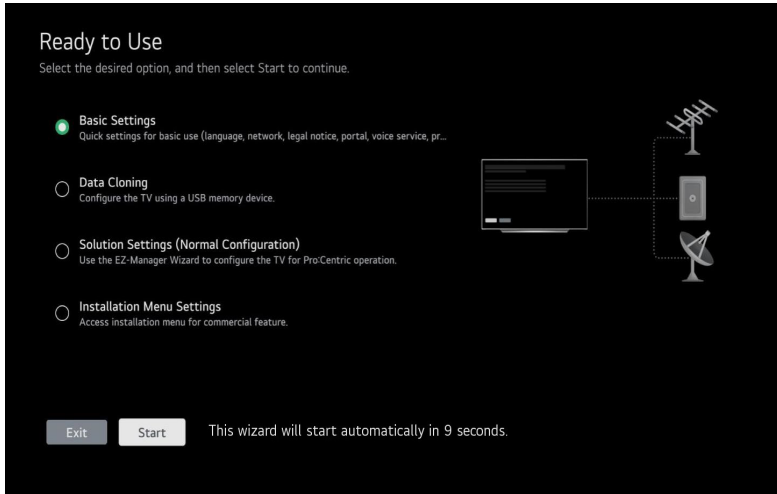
Ready to Use
Select the desired option, and then select Start to continue.

Basic Settings
Quick settings for basic use (language, network, legal notice, portal, voice service, pr...

Data Cloning
Configure the TV using a USB memory device.

Solution Settings (Normal Configuration)
Use the EZ-Manager Wizard to configure the TV for Pro:Centric operation.

Installation Menu Settings
Access installation menu for commercial feature.

Exit Start This wizard will start automatically in 9 seconds.